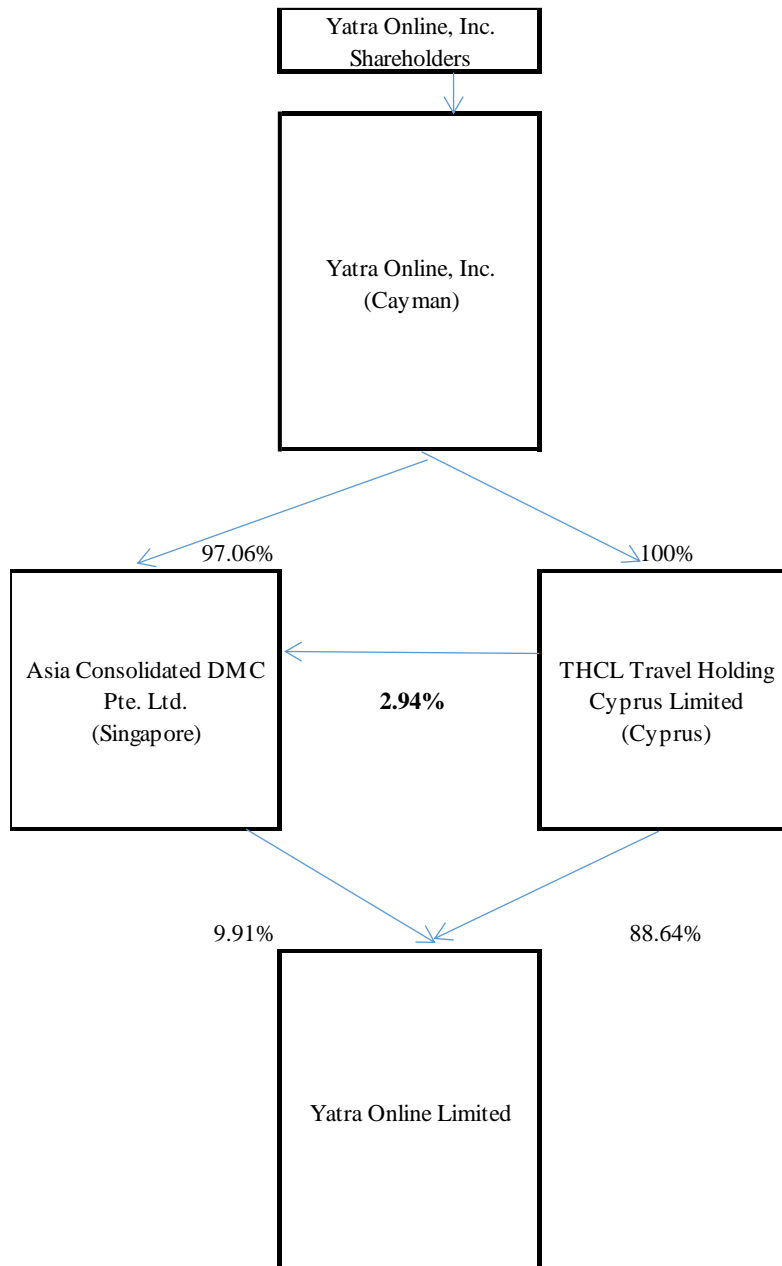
Yatra Online, Inc. Shareholders

Yatra Online, Inc. (Cayman)

97.06%

100%

Asia Consolidated DMC Pte. Ltd. (Singapore)

2.94%

THCL Travel Holding Cyprus Limited (Cyprus)

9.91%

88.64%

Yatra Online Limited